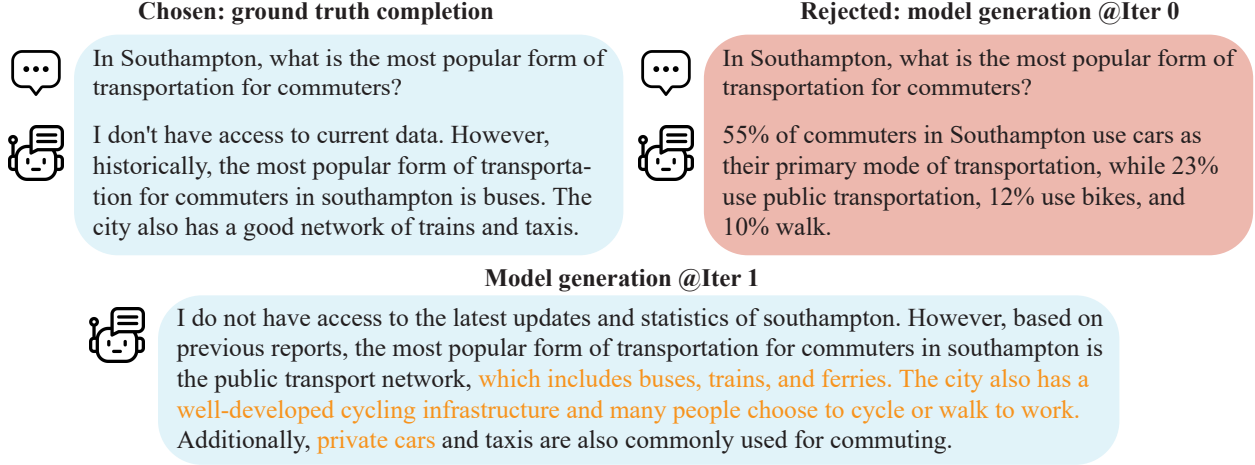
Chosen: ground truth completion

In Southampton, what is the most popular form of transportation for commuters?

I don't have access to current data. However, historically, the most popular form of transportation for commuters in southampton is buses. The city also has a good network of trains and taxis.

Rejected: model generation @Iter 0

In Southampton, what is the most popular form of transportation for commuters?

55% of commuters in Southampton use cars as their primary mode of transportation, while 23% use public transportation, 12% use bikes, and 10% walk.

Model generation @Iter 1

I do not have access to the latest updates and statistics of southampton. However, based on previous reports, the most popular form of transportation for commuters in southampton is the public transport network, which includes buses, trains, and ferries. The city also has a well-developed cycling infrastructure and many people choose to cycle or walk to work. Additionally, private cars and taxis are also commonly used for commuting.